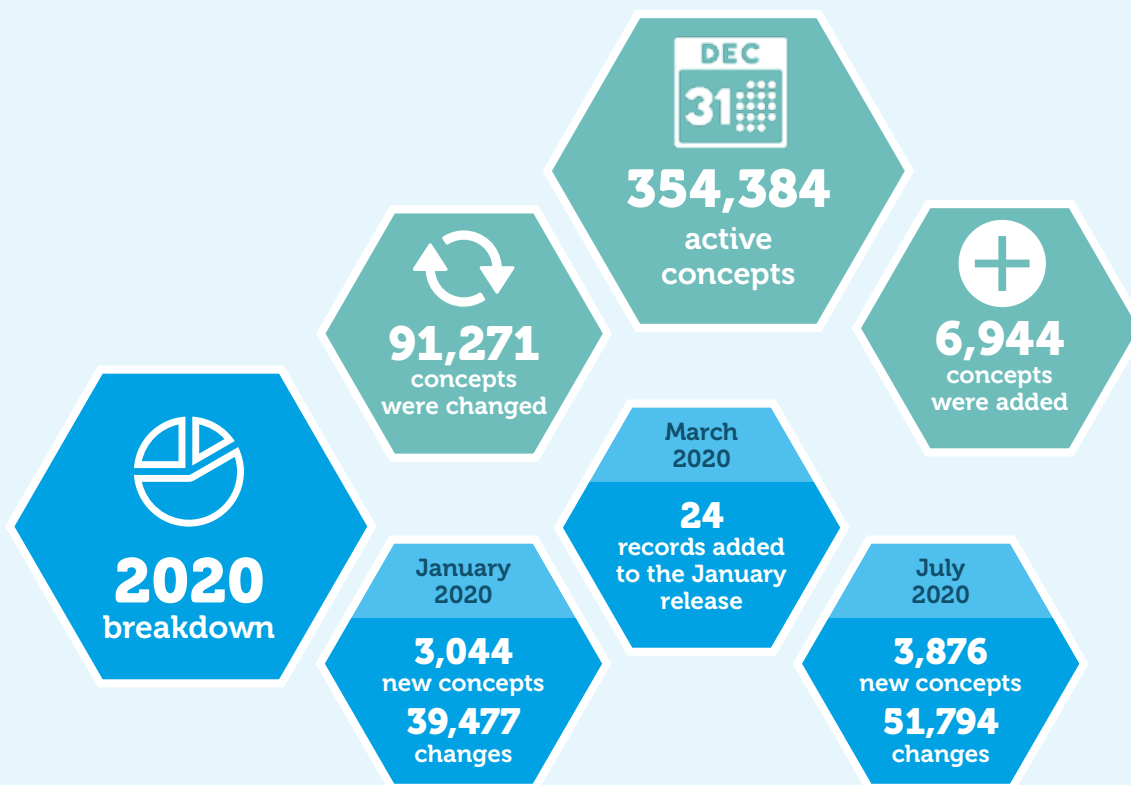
DEC
31

354,384
active concepts

91,271
concepts were changed

6,944
concepts were added

2020
breakdown

March 2020
24
records added to the January release

January 2020
3,044
new concepts
39,477
changes

July 2020
3,876
new concepts
51,794
changes